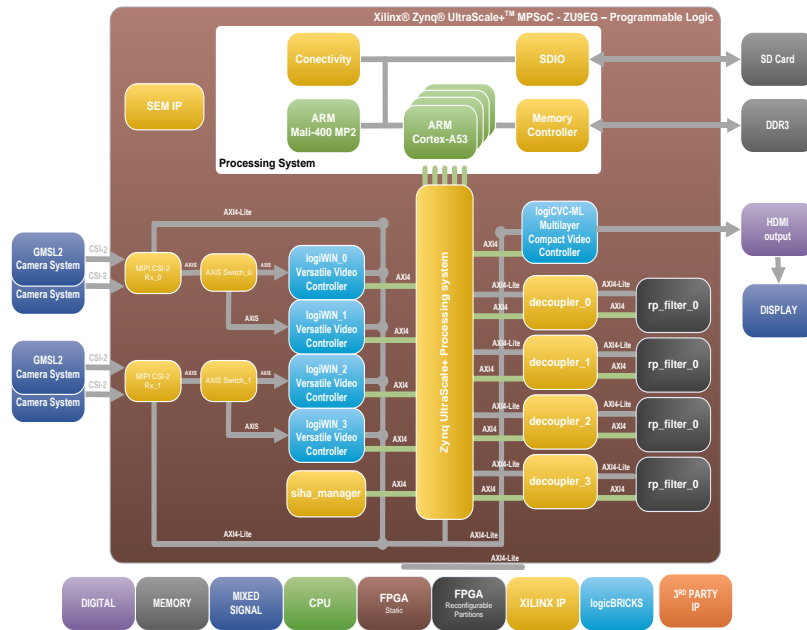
Xilinx® Zynq® UltraScale+™ MPSoC - ZU9EG – Programmable Logic

Conectivity

SDIO

SD Card

SEM IP

ARM Mali-400 MP2

ARM Cortex-A53

Memory Controller

DDR3

Processing System

logiCVC-ML Multilayer Compact Video Controller

HDMI output

DISPLAY

AXI4-Lite

GMSL2 Camera System

Camera System

CSI-2

CSI-2

MIPI CSI-2 Rx_0

AXIS

AXIS Switch_0

AXIS

logiWIN_0 Versatile Video Controller

AXI4

AXIS

logiWIN_1 Versatile Video Controller

AXI4

GMSL2 Camera System

Camera System

CSI-2

CSI-2

MIPI CSI-2 Rx_1

AXIS

AXIS Switch_1

AXIS

logiWIN_2 Versatile Video Controller

AXI4

AXIS

logiWIN_3 Versatile Video Controller

AXI4

siha_manager

AXI4

Zynq UltraScale+ Processing system

AXI4

AXI4-Lite

AXI4

decoupler_0

AXI4-Lite

AXI4

rp_filter_0

AXI4-Lite

AXI4

decoupler_1

AXI4-Lite

AXI4

rp_filter_0

AXI4-Lite

AXI4

decoupler_2

AXI4-Lite

AXI4

rp_filter_0

AXI4-Lite

AXI4

decoupler_3

AXI4-Lite

AXI4

rp_filter_0

AXI4-Lite

AXI4-Lite

AXI4-Lite

DIGITAL

MEMORY

MIXED SIGNAL

CPU

FPGA Static

FPGA Reconfigurable Partitions

XILINX IP

logicBRICKS

3RD PARTY IP